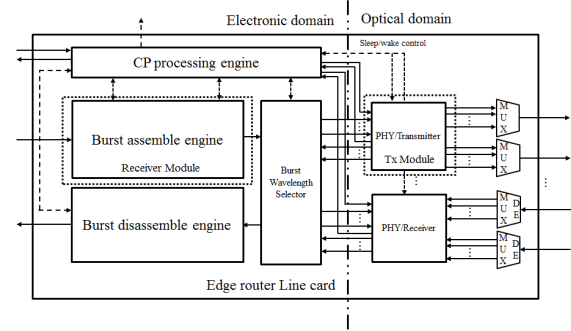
Electronic domain

Optical domain

Sleep/wake control

CP processing engine

Burst assemble engine

Receiver Module

Burst Wavelength Selector

PHY/Transmitter

Tx Module

M U X

M U X

PHY/Receiver

D E M U X

D E M U X

Burst disassemble engine

Edge router Line card